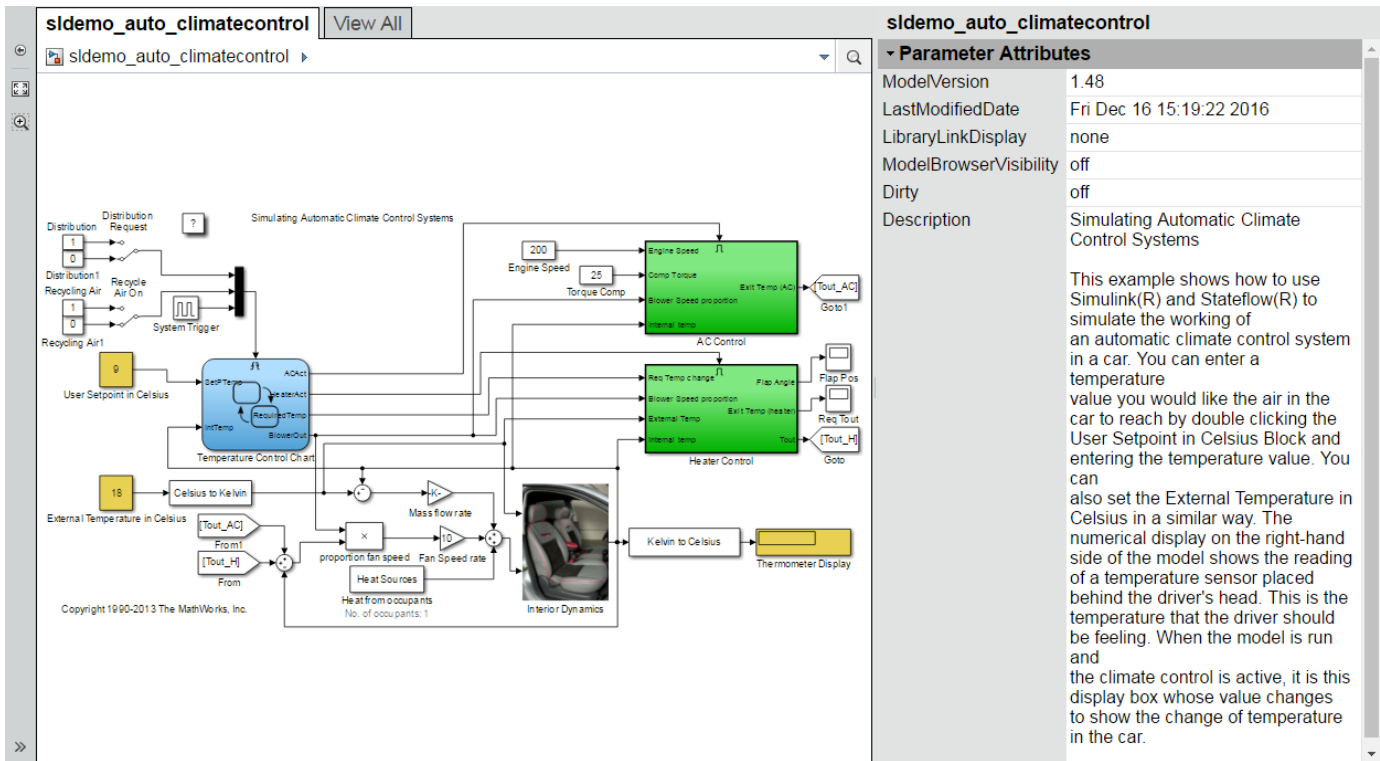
sldemo_auto_climatecontrol | View All

sldemo_auto_climatecontrol

Simulating Automatic Climate Control Systems

Distribution
Distribution Request
1
0
Distribution1
Recycling Air
Recycle Air On
1
0
Recycling Air1
System Trigger
?

200
Engine Speed
25
Torque Comp
Engine Speed
Comp Torque
Blower Speed proportion
Internal temp
Exit Temp (AC)
AC Control
[Tout_AC]
Goto1

9
User Setpoint in Celsius
SetPTemp
IntTemp
ACAct
HeaterAct
RequiredTemp
BlowerOut
Temperature Control Chart

Req Temp change
Blower Speed proportion
External Temp
Internal temp
Flap Angle
Exit Temp (heater)
Tout
Heater Control
Flap Pos
Req Tout
[Tout_H]
Goto

18
External Temperature in Celsius
Celsius to Kelvin
-K-
Mass flow rate
[Tout_AC]
From1
[Tout_H]
From
×
proportion fan speed
10
Fan Speed rate
Heat Sources
Heat from occupants
No. of occupants: 1
Interior Dynamics
Kelvin to Celsius
Thermometer Display

Copyright 1990-2013 The MathWorks, Inc.

sldemo_auto_climatecontrol

Parameter Attributes

| | |
|---|---|
| ModelVersion | 1.48 |
| LastModifiedDate | Fri Dec 16 15:19:22 2016 |
| LibraryLinkDisplay | none |
| ModelBrowserVisibility | off |
| Dirty | off |
| Description | Simulating Automatic Climate Control Systems<br><br>This example shows how to use Simulink(R) and Stateflow(R) to simulate the working of an automatic climate control system in a car. You can enter a temperature value you would like the air in the car to reach by double clicking the User Setpoint in Celsius Block and entering the temperature value. You can also set the External Temperature in Celsius in a similar way. The numerical display on the right-hand side of the model shows the reading of a temperature sensor placed behind the driver's head. This is the temperature that the driver should be feeling. When the model is run and the climate control is active, it is this display box whose value changes to show the change of temperature in the car. |